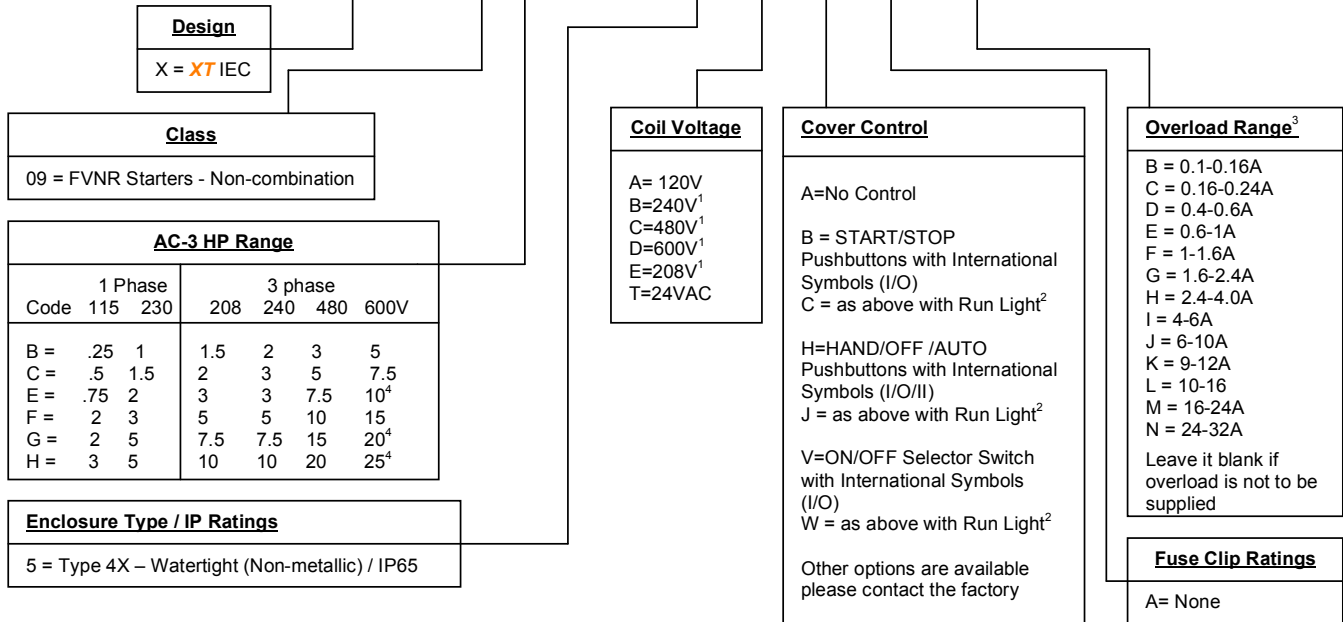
Design

X = XT IEC

Class

09 = FVNR Starters - Non-combination

AC-3 HP Range

| Code | 1 Phase 115 | 1 Phase 230 | 3 phase 208 | 3 phase 240 | 3 phase 480 | 3 phase 600V |
|---|---|---|---|---|---|---|
| B = | .25 | 1 | 1.5 | 2 | 3 | 5 |
| C = | .5 | 1.5 | 2 | 3 | 5 | 7.5 |
| E = | .75 | 2 | 3 | 3 | 7.5 | $10^4$ |
| F = | 2 | 3 | 5 | 5 | 10 | 15 |
| G = | 2 | 5 | 7.5 | 7.5 | 15 | $20^4$ |
| H = | 3 | 5 | 10 | 10 | 20 | $25^4$ |

Enclosure Type / IP Ratings

5 = Type 4X – Watertight (Non-metallic) / IP65

Coil Voltage

A= 120V
B=240V$^1$
C=480V$^1$
D=600V$^1$
E=208V$^1$
T=24VAC

Cover Control

A=No Control

B = START/STOP Pushbuttons with International Symbols (I/O)
C = as above with Run Light$^2$

H=HAND/OFF /AUTO Pushbuttons with International Symbols (I/O/II)
J = as above with Run Light$^2$

V=ON/OFF Selector Switch with International Symbols (I/O)
W = as above with Run Light$^2$

Other options are available please contact the factory

Overload Range$^3$

B = 0.1-0.16A
C = 0.16-0.24A
D = 0.4-0.6A
E = 0.6-1A
F = 1-1.6A
G = 1.6-2.4A
H = 2.4-4.0A
I = 4-6A
J = 6-10A
K = 9-12A
L = 10-16
M = 16-24A
N = 24-32A
Leave it blank if overload is not to be supplied

Fuse Clip Ratings

A= None